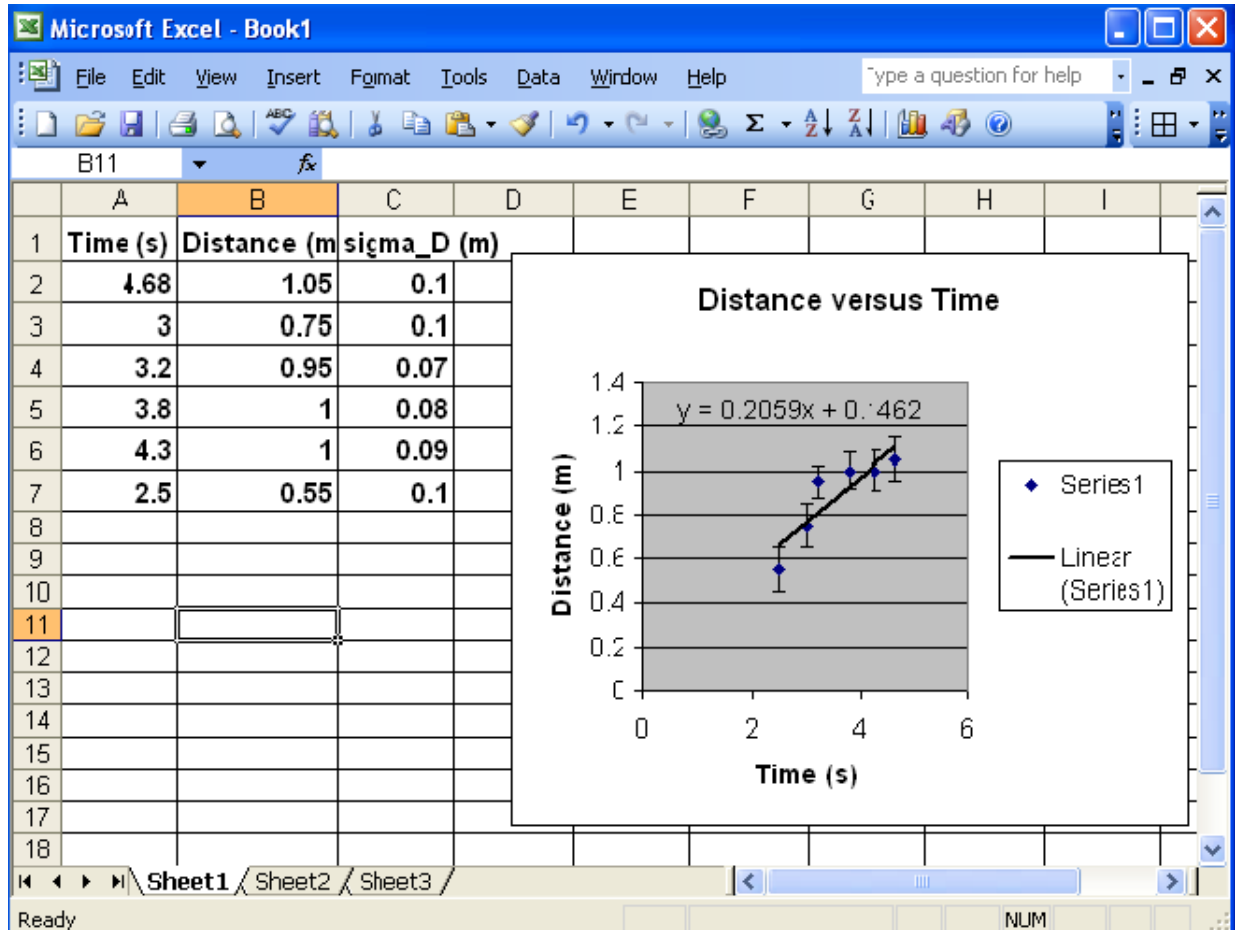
Microsoft Excel - Book1

File Edit View Insert Format Tools Data Window Help

Type a question for help

B11

|  | A | B | C | D | E | F | G | H | I |
|---|---|---|---|---|---|---|---|---|---|
| 1 | Time (s) | Distance (m | sigma_D (m) |  |  |  |  |  |  |
| 2 | 4.68 | 1.05 | 0.1 |  |  |  |  |  |  |
| 3 | 3 | 0.75 | 0.1 |  |  |  |  |  |  |
| 4 | 3.2 | 0.95 | 0.07 |  |  |  |  |  |  |
| 5 | 3.8 | 1 | 0.08 |  |  |  |  |  |  |
| 6 | 4.3 | 1 | 0.09 |  |  |  |  |  |  |
| 7 | 2.5 | 0.55 | 0.1 |  |  |  |  |  |  |
| 8 |  |  |  |  |  |  |  |  |  |
| 9 |  |  |  |  |  |  |  |  |  |
| 10 |  |  |  |  |  |  |  |  |  |
| 11 |  |  |  |  |  |  |  |  |  |
| 12 |  |  |  |  |  |  |  |  |  |
| 13 |  |  |  |  |  |  |  |  |  |
| 14 |  |  |  |  |  |  |  |  |  |
| 15 |  |  |  |  |  |  |  |  |  |
| 16 |  |  |  |  |  |  |  |  |  |
| 17 |  |  |  |  |  |  |  |  |  |
| 18 |  |  |  |  |  |  |  |  |  |

Distance versus Time

y = 0.2059x + 0.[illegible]462

1.4
1.2
1
0.8
0.6
0.4
0.2
0

Distance (m)

0 2 4 6

Time (s)

Series1

Linear (Series1)

Sheet1 Sheet2 Sheet3

Ready

NUM